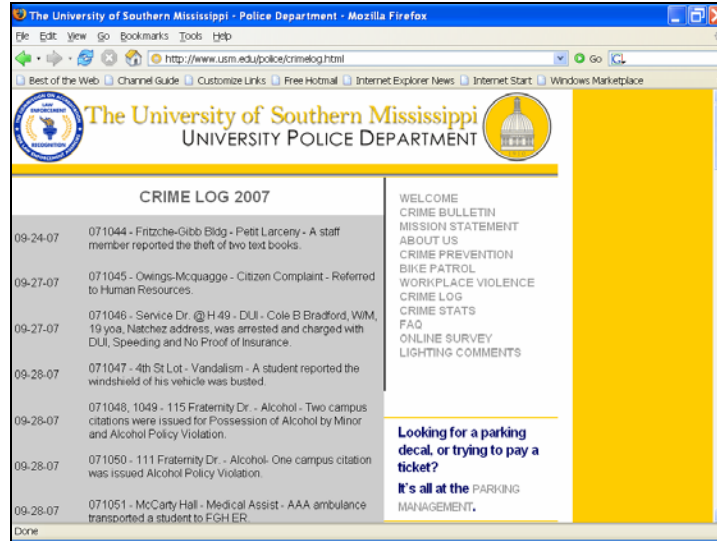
The University of Southern Mississippi - Police Department - Mozilla Firefox

File Edit View Go Bookmarks Tools Help

http://www.usm.edu/police/crimelog.html

Go

Best of the Web Channel Guide Customize Links Free Hotmail Internet Explorer News Internet Start Windows Marketplace

LAW ENFORCEMENT RECOGNITION

The University of Southern Mississippi
UNIVERSITY POLICE DEPARTMENT

CRIME LOG 2007

| | |
|---|---|
| 09-24-07 | 071044 - Fritzche-Gibb Bldg - Petit Larceny - A staff member reported the theft of two text books. |
| 09-27-07 | 071045 - Owings-Mcquagge - Citizen Complaint - Referred to Human Resources. |
| 09-27-07 | 071046 - Service Dr. @ H 49 - DUI - Cole B Bradford, W/M, 19 yoa, Natchez address, was arrested and charged with DUI, Speeding and No Proof of Insurance. |
| 09-28-07 | 071047 - 4th St Lot - Vandalism - A student reported the windshield of his vehicle was busted. |
| 09-28-07 | 071048, 1049 - 115 Fraternity Dr. - Alcohol - Two campus citations were issued for Possession of Alcohol by Minor and Alcohol Policy Violation. |
| 09-28-07 | 071050 - 111 Fraternity Dr. - Alcohol- One campus citation was issued Alcohol Policy Violation. |
| 09-28-07 | 071051 - McCarty Hall - Medical Assist - AAA ambulance transported a student to FGH ER. |

WELCOME
CRIME BULLETIN
MISSION STATEMENT
ABOUT US
CRIME PREVENTION
BIKE PATROL
WORKPLACE VIOLENCE
CRIME LOG
CRIME STATS
FAQ
ONLINE SURVEY
LIGHTING COMMENTS

Looking for a parking decal, or trying to pay a ticket?
It's all at the PARKING MANAGEMENT.

Done